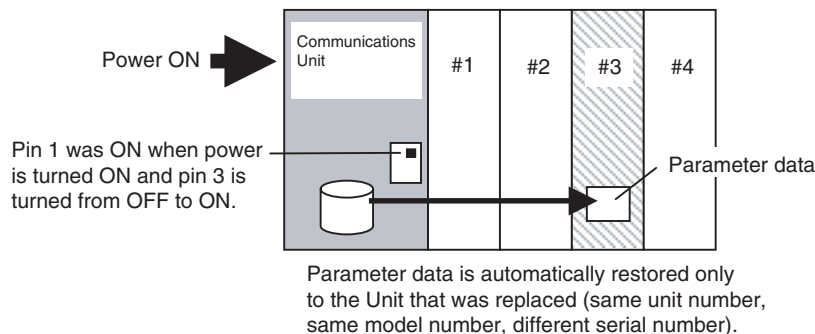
Power ON

Communications Unit

#1

#2

#3

#4

Pin 1 was ON when power is turned ON and pin 3 is turned from OFF to ON.

Parameter data

Parameter data is automatically restored only to the Unit that was replaced (same unit number, same model number, different serial number).